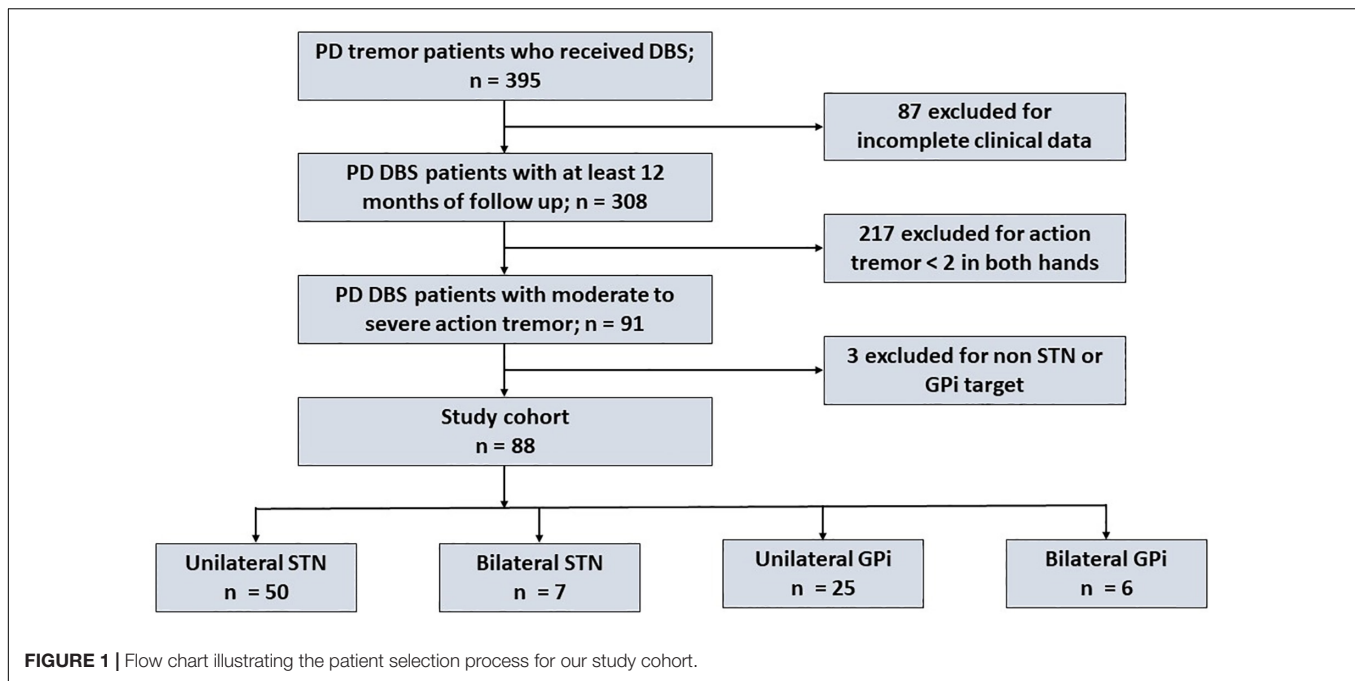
PD tremor patients who received DBS;
n = 395

87 excluded for incomplete clinical data

PD DBS patients with at least 12 months of follow up; n = 308

217 excluded for action tremor < 2 in both hands

PD DBS patients with moderate to severe action tremor; n = 91

3 excluded for non STN or GPi target

Study cohort
n = 88

Unilateral STN
n = 50

Bilateral STN
n = 7

Unilateral GPi
n = 25

Bilateral GPi
n = 6

FIGURE 1 | Flow chart illustrating the patient selection process for our study cohort.